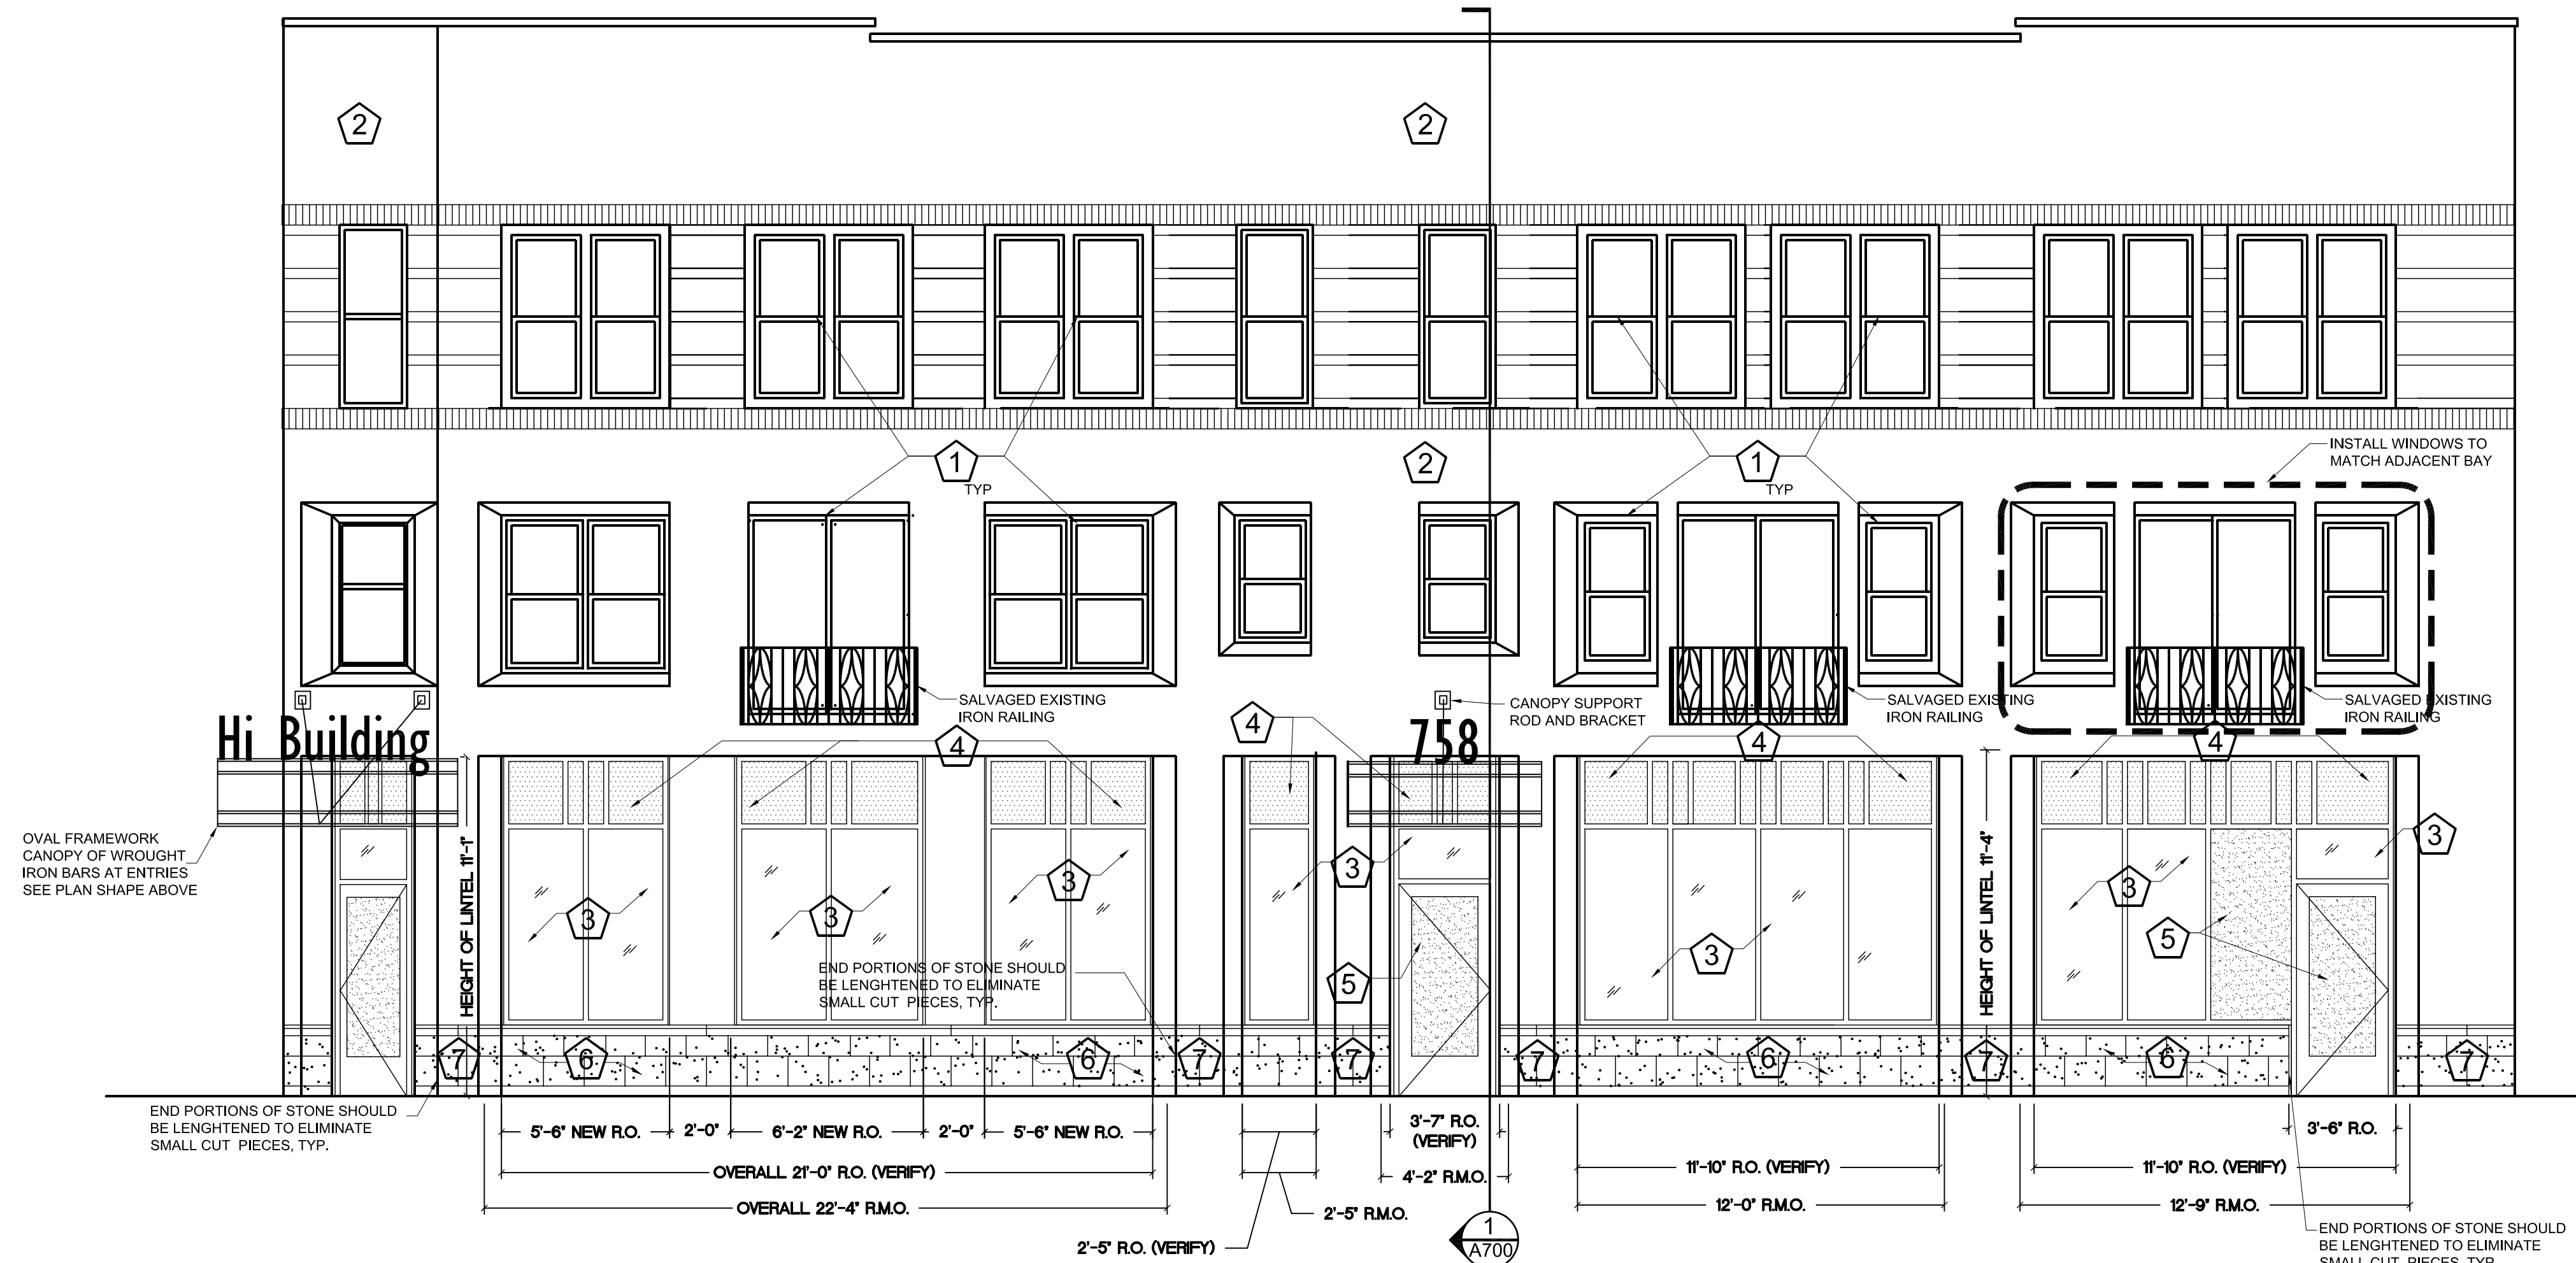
2

2

1
TYP

2

1
TYP

INSTALL WINDOWS TO MATCH ADJACENT BAY

SALVAGED EXISTING IRON RAILING

CANOPY SUPPORT ROD AND BRACKET

SALVAGED EXISTING IRON RAILING

SALVAGED EXISTING IRON RAILING

Hi Building

758

4

4

4

4

OVAL FRAMEWORK CANOPY OF WROUGHT IRON BARS AT ENTRIES SEE PLAN SHAPE ABOVE

HEIGHT OF LINTEL 11'-1"

HEIGHT OF LINTEL 11'-4"

3

3

3

3

3

3

3

5

5

END PORTIONS OF STONE SHOULD BE LENGHTENED TO ELIMINATE SMALL CUT PIECES, TYP.

7

6

6

7

7

7

6

7

6

7

END PORTIONS OF STONE SHOULD BE LENGHTENED TO ELIMINATE SMALL CUT PIECES, TYP.

5'-6" NEW R.O.

2'-0"

6'-2" NEW R.O.

2'-0"

5'-6" NEW R.O.

OVERALL 21'-0" R.O. (VERIFY)

OVERALL 22'-4" R.M.O.

3'-7" R.O. (VERIFY)

4'-2" R.M.O.

2'-5" R.M.O.

2'-5" R.O. (VERIFY)

1
A700

11'-10" R.O. (VERIFY)

12'-0" R.M.O.

3'-6" R.O.

11'-10" R.O. (VERIFY)

12'-9" R.M.O.

END PORTIONS OF STONE SHOULD BE LENGHTENED TO ELIMINATE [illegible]